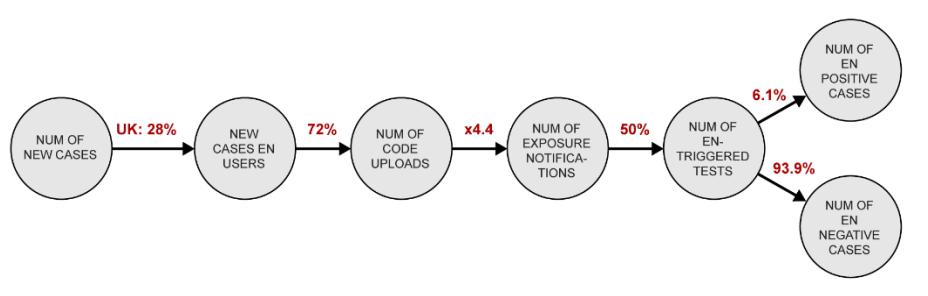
NUM OF NEW CASES

UK: 28%

NEW CASES EN USERS

72%

NUM OF CODE UPLOADS

x4.4

NUM OF EXPOSURE NOTIFICATIONS

50%

NUM OF EN-TRIGGERED TESTS

6.1%

NUM OF EN POSITIVE CASES

93.9%

NUM OF EN NEGATIVE CASES